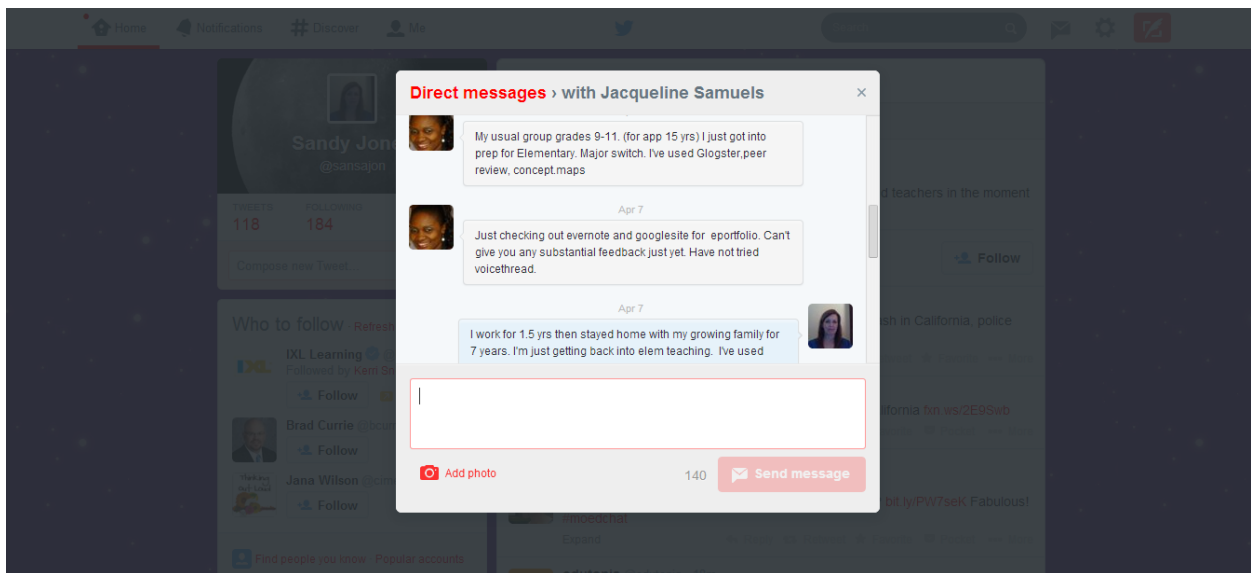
Home Notifications Discover Me

Sandy Jon
@sansajon

TWEETS 118 FOLLOWING 184

Compose new Tweet...

Who to follow Refresh

IXL Learning
Followed by Kem S
Follow

Brad Currie @bcu
Follow

Jana Wilson @
Follow

Find people you know · Popular accounts

Direct messages › with Jacqueline Samuels

My usual group grades 9-11. (for app 15 yrs) I just got into prep for Elementary. Major switch. I've used Glogster,peer review, concept.maps

Apr 7

Just checking out evernote and googlesite for eportfolio. Can't give you any substantial feedback just yet. Have not tried voicethread.

Apr 7

I work for 1.5 yrs then stayed home with my growing family for 7 years. I'm just getting back into elem teaching. I've used

Add photo

140

Send message

d teachers in the moment

Follow

sh in California, police

lifornia fxn.ws/2E9Swb

bit.ly/PW7seK Fabulous!
#moedchat

Expand